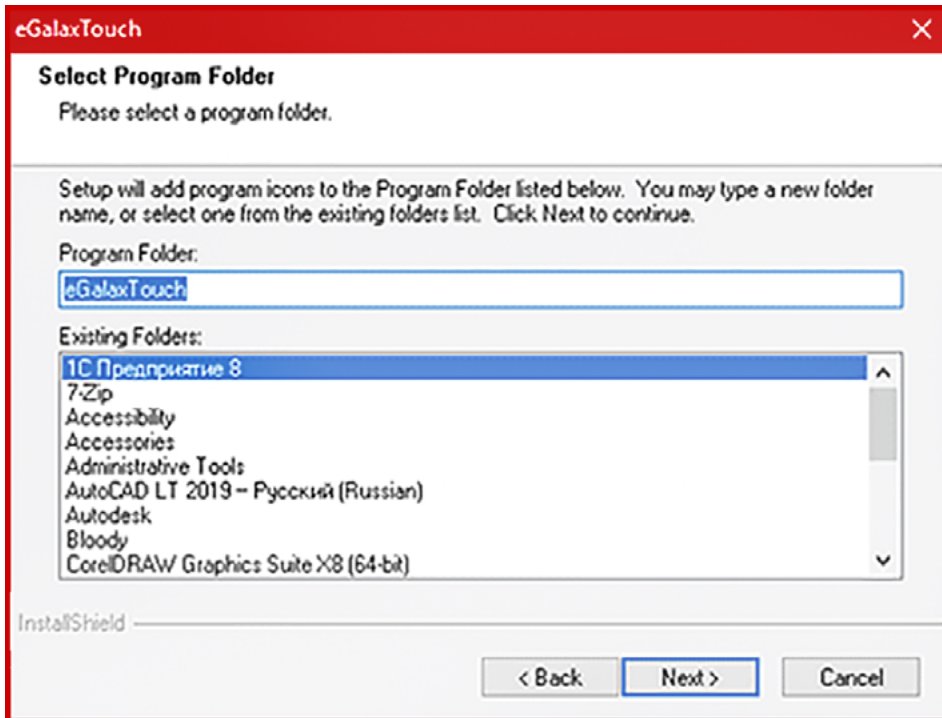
eGalaxTouch

Select Program Folder

Please select a program folder.

Setup will add program icons to the Program Folder listed below. You may type a new folder name, or select one from the existing folders list. Click Next to continue.

Program Folder:

eGalaxTouch

Existing Folders:

1С Предприятие 8
7-Zip
Accessibility
Accessories
Administrative Tools
AutoCAD LT 2019 – Русский (Russian)
Autodesk
Bloody
CorelDRAW Graphics Suite X8 (64-bit)

InstallShield

< Back
Next >
Cancel